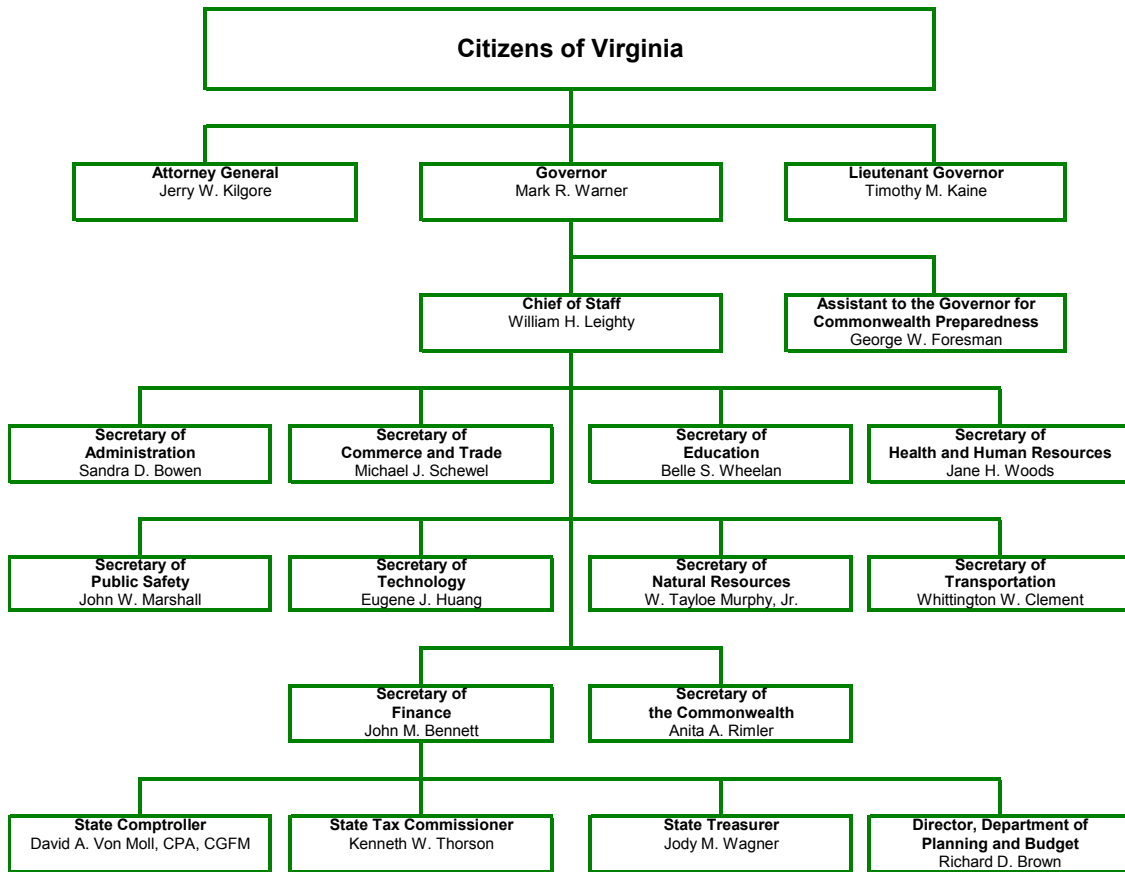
Citizens of Virginia

Attorney General
Jerry W. Kilgore

Governor
Mark R. Warner

Lieutenant Governor
Timothy M. Kaine

Chief of Staff
William H. Leighty

Assistant to the Governor for Commonwealth Preparedness
George W. Foresman

Secretary of Administration
Sandra D. Bowen

Secretary of Commerce and Trade
Michael J. Schewel

Secretary of Education
Belle S. Wheelan

Secretary of Health and Human Resources
Jane H. Woods

Secretary of Public Safety
John W. Marshall

Secretary of Technology
Eugene J. Huang

Secretary of Natural Resources
W. Tayloe Murphy, Jr.

Secretary of Transportation
Whittington W. Clement

Secretary of Finance
John M. Bennett

Secretary of the Commonwealth
Anita A. Rimler

State Comptroller
David A. Von Moll, CPA, CGFM

State Tax Commissioner
Kenneth W. Thorson

State Treasurer
Jody M. Wagner

Director, Department of Planning and Budget
Richard D. Brown